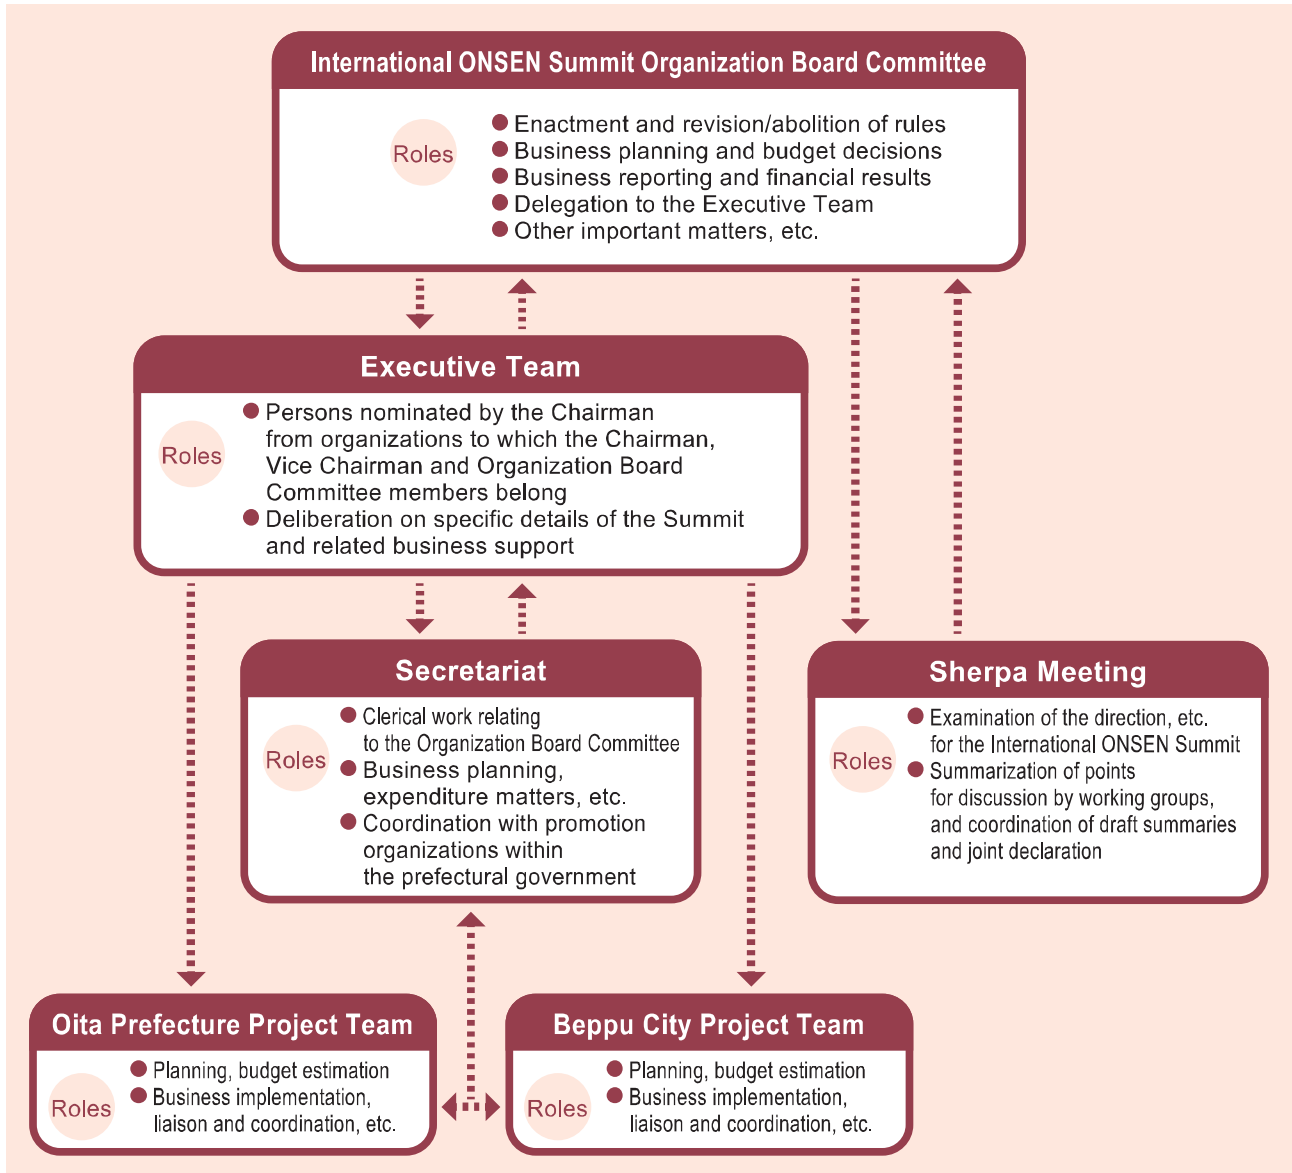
International ONSEN Summit Organization Board Committee

Roles

● Enactment and revision/abolition of rules
● Business planning and budget decisions
● Business reporting and financial results
● Delegation to the Executive Team
● Other important matters, etc.

Executive Team

Roles

● Persons nominated by the Chairman from organizations to which the Chairman, Vice Chairman and Organization Board Committee members belong
● Deliberation on specific details of the Summit and related business support

Secretariat

Roles

● Clerical work relating to the Organization Board Committee
● Business planning, expenditure matters, etc.
● Coordination with promotion organizations within the prefectural government

Sherpa Meeting

Roles

● Examination of the direction, etc. for the International ONSEN Summit
● Summarization of points for discussion by working groups, and coordination of draft summaries and joint declaration

Oita Prefecture Project Team

Roles

● Planning, budget estimation
● Business implementation, liaison and coordination, etc.

Beppu City Project Team

Roles

● Planning, budget estimation
● Business implementation, liaison and coordination, etc.